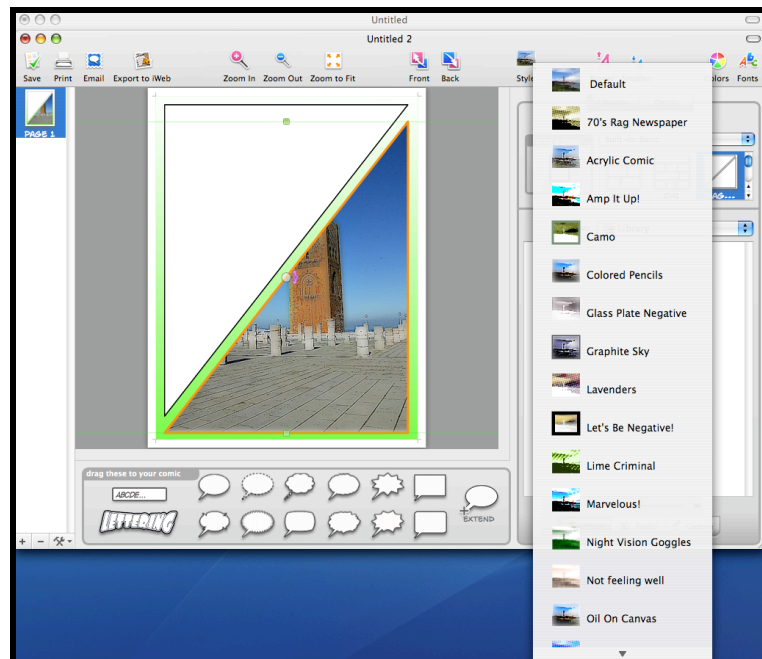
Untitled

Untitled 2

Save Print Email Export to iWeb Zoom In Zoom Out Zoom to Fit Front Back Style olors Fonts

PAGE 1

drag these to your comic

ABCDE...

LETTERING

EXTEND

Default
70's Rag Newspaper
Acrylic Comic
Amp It Up!
Camo
Colored Pencils
Glass Plate Negative
Graphite Sky
Lavenders
Let's Be Negative!
Lime Criminal
Marvelous!
Night Vision Goggles
Not feeling well
Oil On Canvas